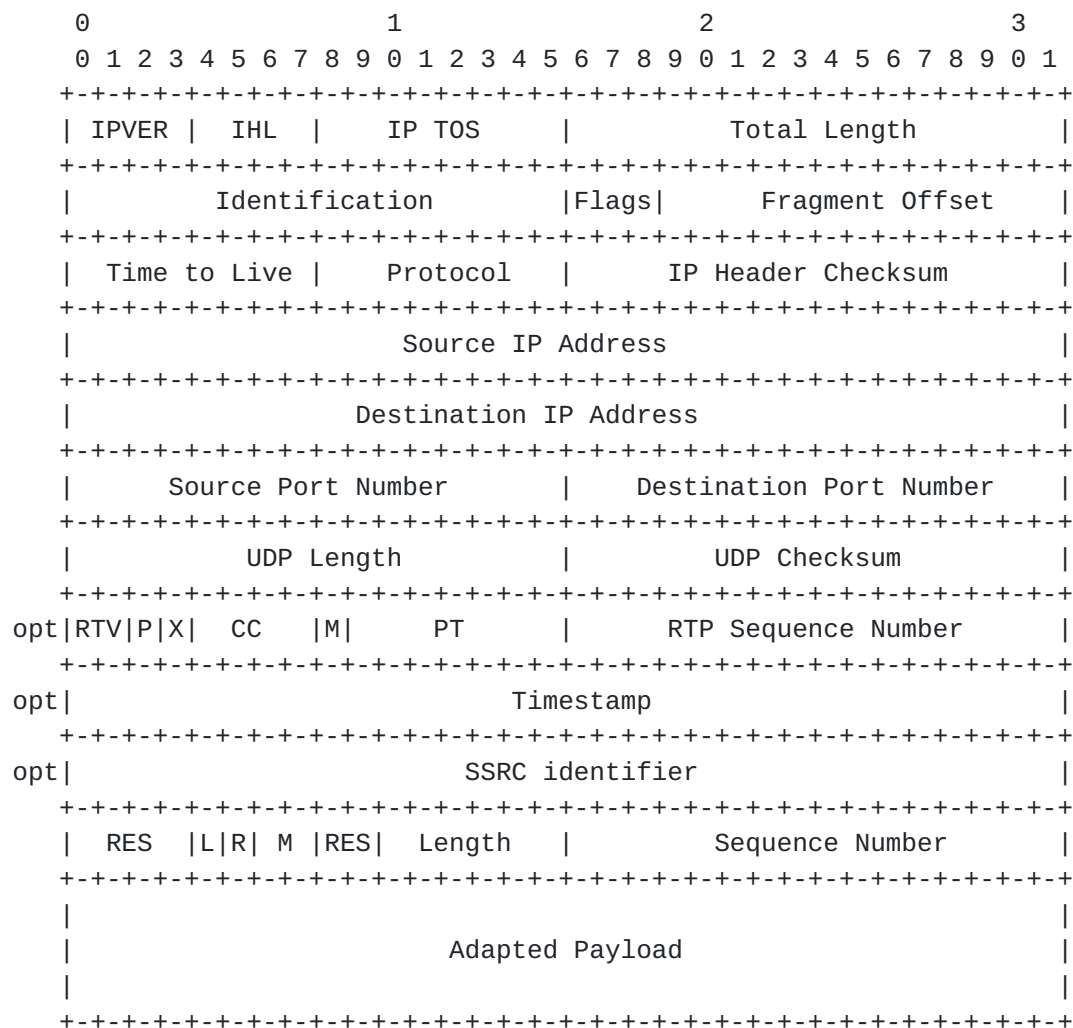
```
    0                   1                   2                   3
    0 1 2 3 4 5 6 7 8 9 0 1 2 3 4 5 6 7 8 9 0 1 2 3 4 5 6 7 8 9 0 1
   +-+-+-+-+-+-+-+-+-+-+-+-+-+-+-+-+-+-+-+-+-+-+-+-+-+-+-+-+-+-+-+-+
   | IPVER |  IHL  |    IP TOS     |          Total Length         |
   +-+-+-+-+-+-+-+-+-+-+-+-+-+-+-+-+-+-+-+-+-+-+-+-+-+-+-+-+-+-+-+-+
   |         Identification        |Flags|      Fragment Offset    |
   +-+-+-+-+-+-+-+-+-+-+-+-+-+-+-+-+-+-+-+-+-+-+-+-+-+-+-+-+-+-+-+-+
   |  Time to Live |    Protocol   |       IP Header Checksum      |
   +-+-+-+-+-+-+-+-+-+-+-+-+-+-+-+-+-+-+-+-+-+-+-+-+-+-+-+-+-+-+-+-+
   |                       Source IP Address                       |
   +-+-+-+-+-+-+-+-+-+-+-+-+-+-+-+-+-+-+-+-+-+-+-+-+-+-+-+-+-+-+-+-+
   |                    Destination IP Address                     |
   +-+-+-+-+-+-+-+-+-+-+-+-+-+-+-+-+-+-+-+-+-+-+-+-+-+-+-+-+-+-+-+-+
   |      Source Port Number       |    Destination Port Number    |
   +-+-+-+-+-+-+-+-+-+-+-+-+-+-+-+-+-+-+-+-+-+-+-+-+-+-+-+-+-+-+-+-+
   |          UDP Length           |          UDP Checksum         |
   +-+-+-+-+-+-+-+-+-+-+-+-+-+-+-+-+-+-+-+-+-+-+-+-+-+-+-+-+-+-+-+-+
opt|RTV|P|X|  CC   |M|     PT      |       RTP Sequence Number     |
   +-+-+-+-+-+-+-+-+-+-+-+-+-+-+-+-+-+-+-+-+-+-+-+-+-+-+-+-+-+-+-+-+
opt|                           Timestamp                           |
   +-+-+-+-+-+-+-+-+-+-+-+-+-+-+-+-+-+-+-+-+-+-+-+-+-+-+-+-+-+-+-+-+
opt|                        SSRC identifier                        |
   +-+-+-+-+-+-+-+-+-+-+-+-+-+-+-+-+-+-+-+-+-+-+-+-+-+-+-+-+-+-+-+-+
   |  RES  |L|R| M |RES|  Length   |        Sequence Number        |
   +-+-+-+-+-+-+-+-+-+-+-+-+-+-+-+-+-+-+-+-+-+-+-+-+-+-+-+-+-+-+-+-+
   |                                                               |
   |                       Adapted Payload                         |
   |                                                               |
   +-+-+-+-+-+-+-+-+-+-+-+-+-+-+-+-+-+-+-+-+-+-+-+-+-+-+-+-+-+-+-+-+
```